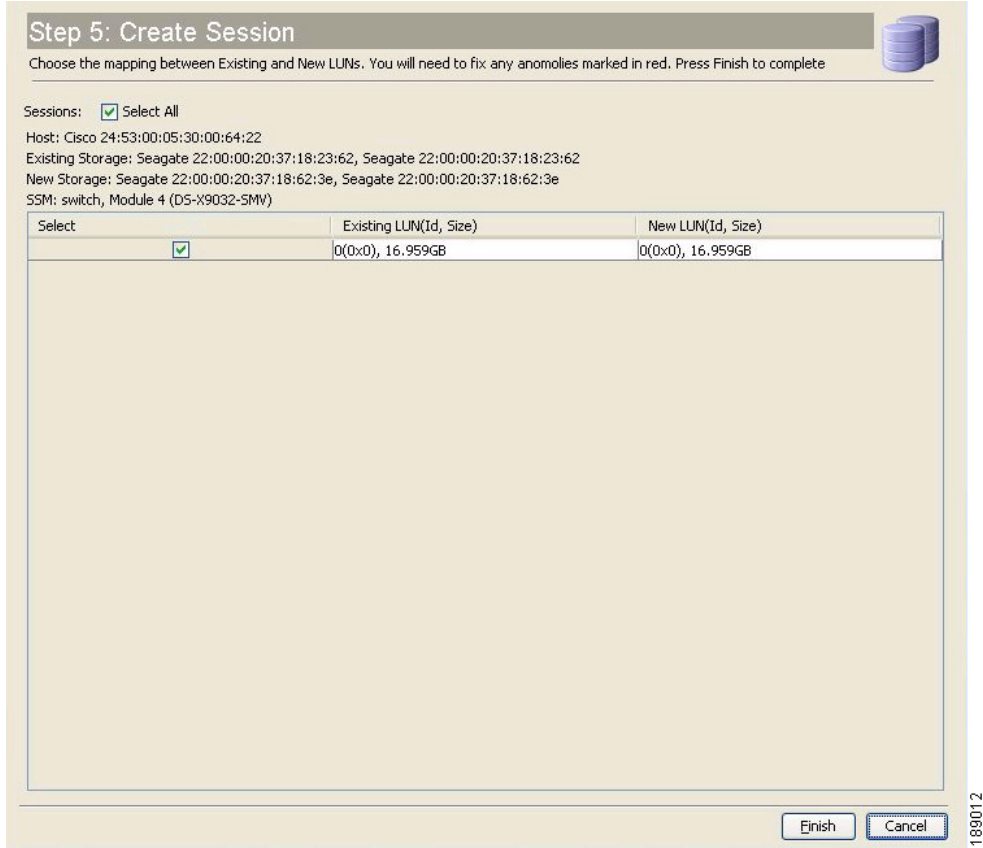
Step 5: Create Session

Choose the mapping between Existing and New LUNs. You will need to fix any anomolies marked in red. Press Finish to complete

Sessions: Select All

Host: Cisco 24:53:00:05:30:00:64:22
Existing Storage: Seagate 22:00:00:20:37:18:23:62, Seagate 22:00:00:20:37:18:23:62
New Storage: Seagate 22:00:00:20:37:18:62:3e, Seagate 22:00:00:20:37:18:62:3e
SSM: switch, Module 4 (DS-X9032-SMV)

| Select | Existing LUN(Id, Size) | New LUN(Id, Size) |
|---|---|---|
| ☑ | 0(0x0), 16.959GB | 0(0x0), 16.959GB |

Finish Cancel

189012